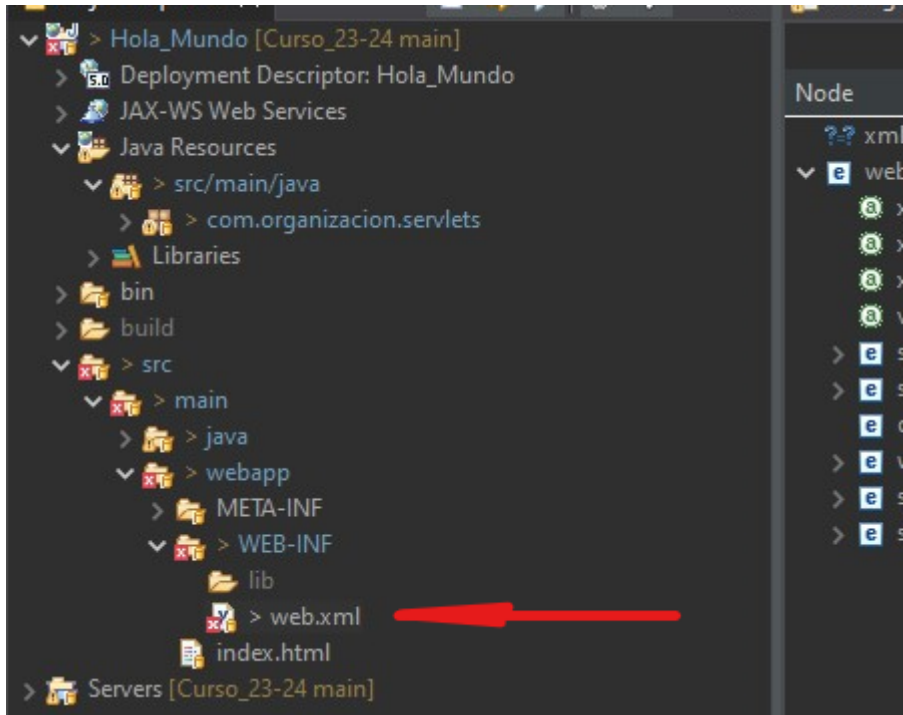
> Hola_Mundo [Curso_23-24 main]
Deployment Descriptor: Hola_Mundo
JAX-WS Web Services
Java Resources
> src/main/java
> com.organizacion.servlets
Libraries
bin
build
> src
> main
> java
> webapp
META-INF
> WEB-INF
lib
> web.xml
index.html
Servers [Curso_23-24 main]

Node
xml
web